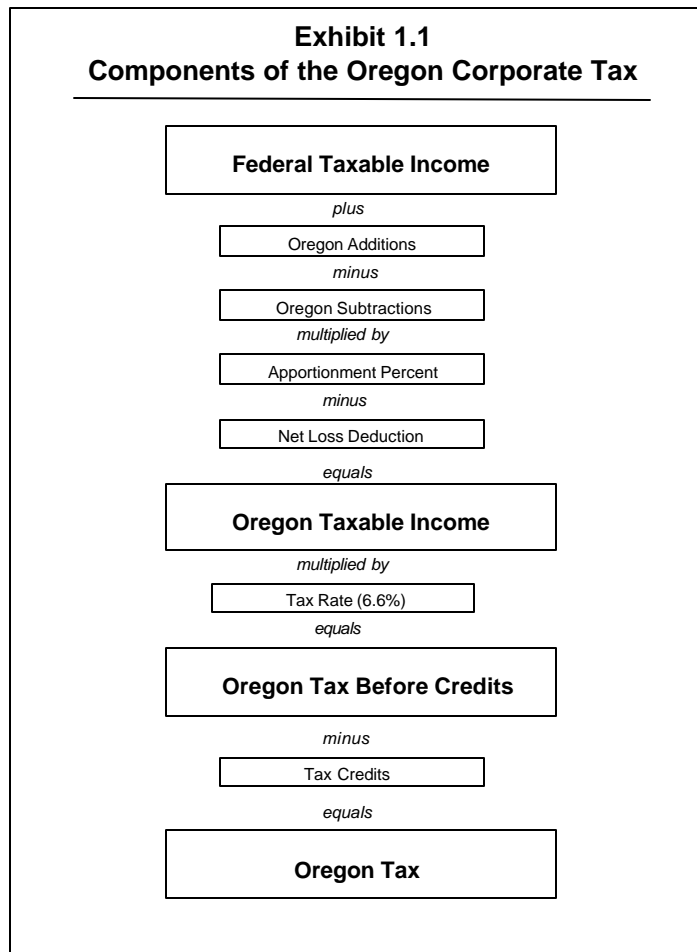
Exhibit 1.1
Components of the Oregon Corporate Tax

Federal Taxable Income

plus

Oregon Additions

minus

Oregon Subtractions

multiplied by

Apportionment Percent

minus

Net Loss Deduction

equals

Oregon Taxable Income

multiplied by

Tax Rate (6.6%)

equals

Oregon Tax Before Credits

minus

Tax Credits

equals

Oregon Tax